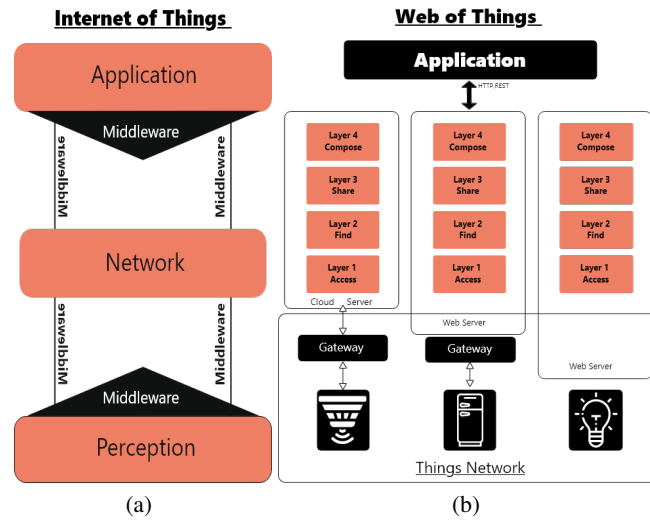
Internet of Things

Application

Middleware

Middleware

Middleware

Network

Middleware

Middleware

Middleware

Perception

(a)

Web of Things

Application

HTTP, REST

Layer 4
Compose

Layer 3
Share

Layer 2
Find

Layer 1
Access

Cloud Server

Layer 4
Compose

Layer 3
Share

Layer 2
Find

Layer 1
Access

Web Server

Layer 4
Compose

Layer 3
Share

Layer 2
Find

Layer 1
Access

Web Server

Gateway

Gateway

Things Network

(b)